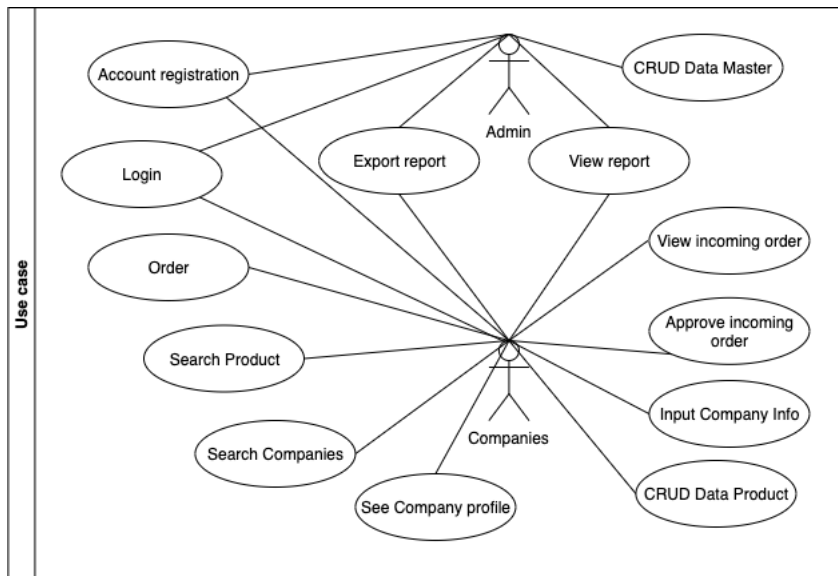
Use case

Account registration

CRUD Data Master

Admin

Login

Export report

View report

View incoming order

Order

Approve incoming order

Search Product

Input Company Info

Companies

Search Companies

CRUD Data Product

See Company profile